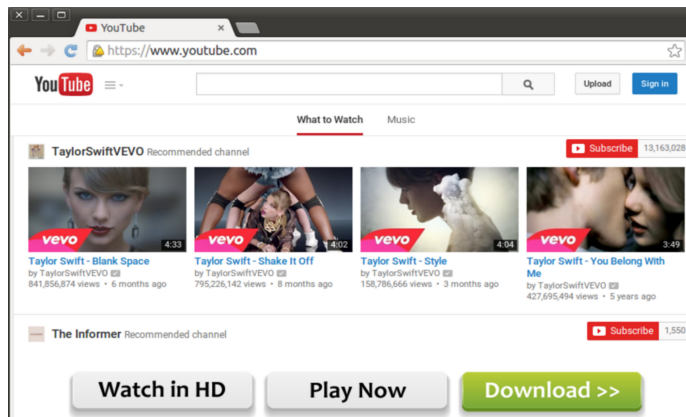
YouTube

https://www.youtube.com

YouTube

Upload

Sign in

What to Watch

Music

TaylorSwiftVEVO Recommended channel

Subscribe 13,163,028

vevo 4:33

vevo 4:02

vevo 4:04

vevo 3:49

Taylor Swift - Blank Space
by TaylorSwiftVEVO
841,856,874 views • 6 months ago

Taylor Swift - Shake It Off
by TaylorSwiftVEVO
795,226,142 views • 8 months ago

Taylor Swift - Style
by TaylorSwiftVEVO
158,786,666 views • 3 months ago

Taylor Swift - You Belong With Me
by TaylorSwiftVEVO
427,695,494 views • 5 years ago

The Informer Recommended channel

Subscribe 1,550

Watch in HD

Play Now

Download >>